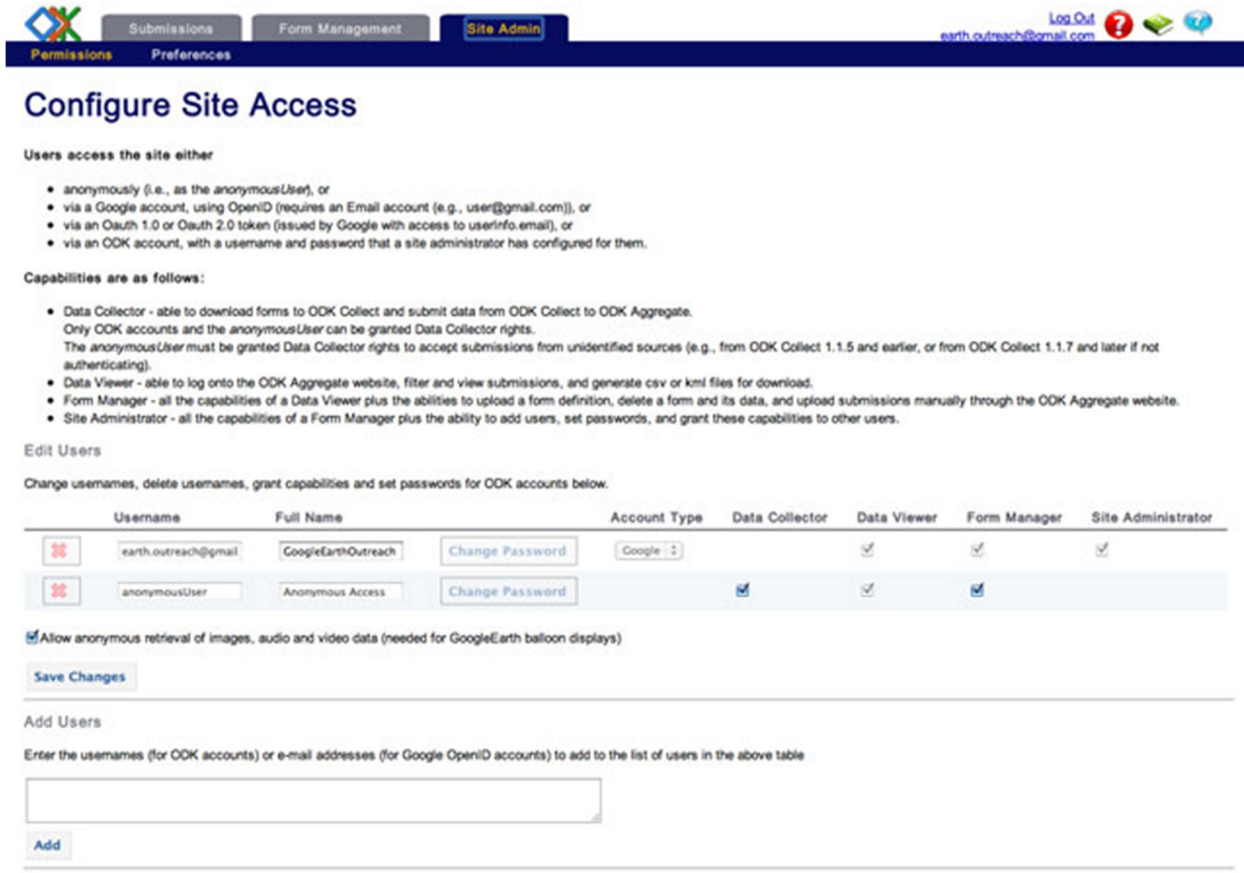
Submissions Form Management Site Admin

Log Out
earth.outreach@gmail.com

Permissions Preferences

Configure Site Access

Users access the site either

- anonymously (i.e., as the *anonymousUser*), or
- via a Google account, using OpenID (requires an Email account (e.g., user@gmail.com)), or
- via an Oauth 1.0 or Oauth 2.0 token (issued by Google with access to userinfo.email), or
- via an ODK account, with a username and password that a site administrator has configured for them.

Capabilities are as follows:

- Data Collector - able to download forms to ODK Collect and submit data from ODK Collect to ODK Aggregate. Only ODK accounts and the *anonymousUser* can be granted Data Collector rights. The *anonymousUser* must be granted Data Collector rights to accept submissions from unidentified sources (e.g., from ODK Collect 1.1.5 and earlier, or from ODK Collect 1.1.7 and later if not authenticating).
- Data Viewer - able to log onto the ODK Aggregate website, filter and view submissions, and generate csv or kml files for download.
- Form Manager - all the capabilities of a Data Viewer plus the abilities to upload a form definition, delete a form and its data, and upload submissions manually through the ODK Aggregate website.
- Site Administrator - all the capabilities of a Form Manager plus the ability to add users, set passwords, and grant these capabilities to other users.

Edit Users

Change usernames, delete usernames, grant capabilities and set passwords for ODK accounts below.

| | Username | Full Name | | Account Type | Data Collector | Data Viewer | Form Manager | Site Administrator |
|---|---|---|---|---|---|---|---|---|
| | earth.outreach@gmail | GoogleEarthOutreach | Change Password | Google | | ✓ | ✓ | ✓ |
| | anonymousUser | Anonymous Access | Change Password | | ✓ | ✓ | ✓ | |

Allow anonymous retrieval of images, audio and video data (needed for GoogleEarth balloon displays)

Save Changes

Add Users

Enter the usernames (for ODK accounts) or e-mail addresses (for Google OpenID accounts) to add to the list of users in the above table

Add